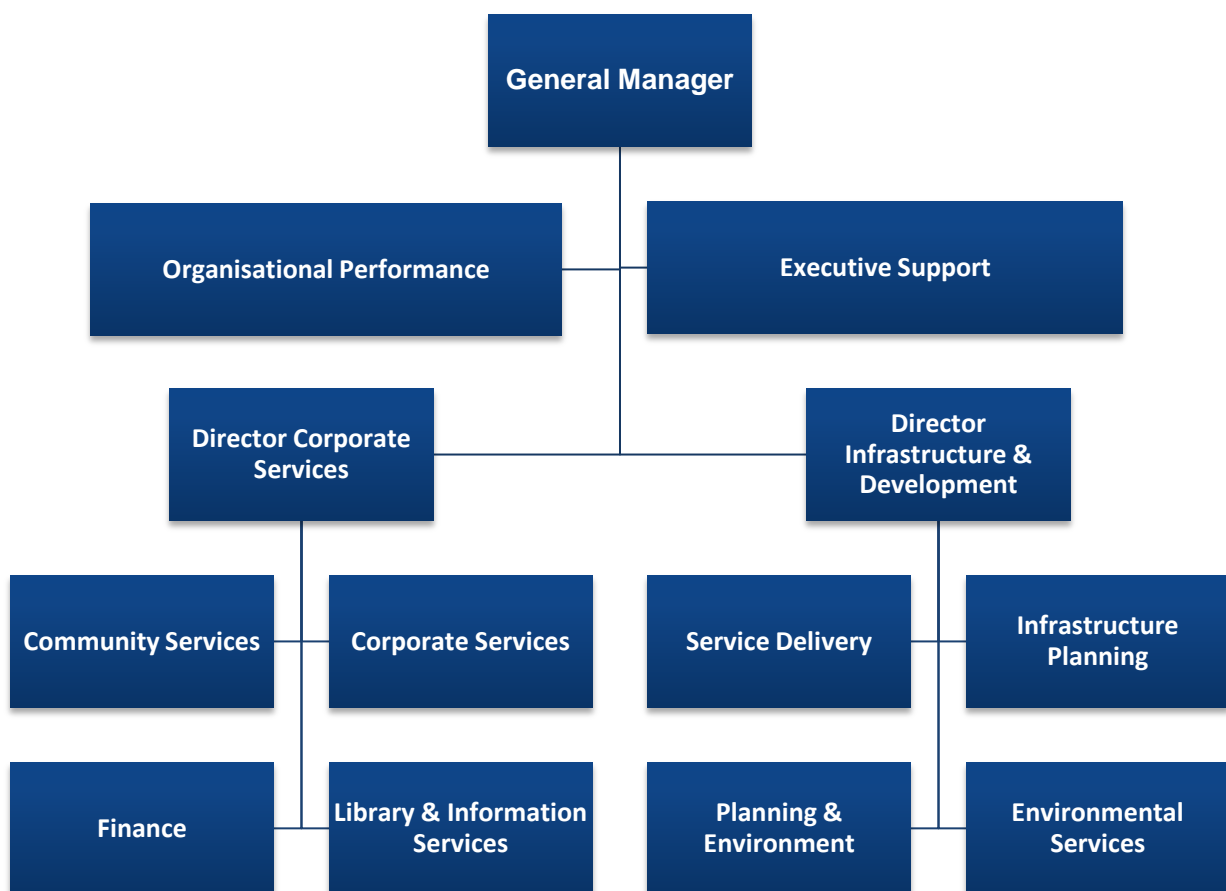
General Manager

Organisational Performance

Executive Support

Director Corporate Services

Director Infrastructure & Development

Community Services

Corporate Services

Service Delivery

Infrastructure Planning

Finance

Library & Information Services

Planning & Environment

Environmental Services